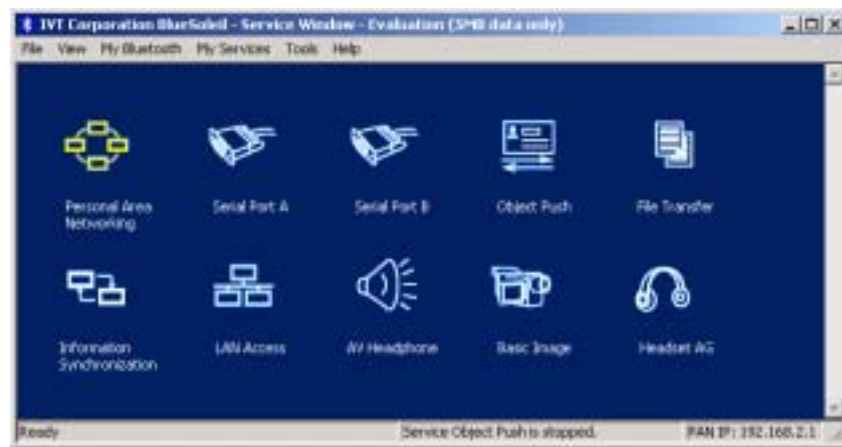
IVT Corporation BlueSoleil - Service Window - Evaluation (5MB data only)

File View My Bluetooth My Services Tools Help

Personal Area Networking

Serial Port A

Serial Port B

Object Push

File Transfer

Information Synchronization

LAN Access

AV Headphone

Basic Image

Headset AG

Ready

Service Object Push is stopped.

PAN IP: 192.168.2.1